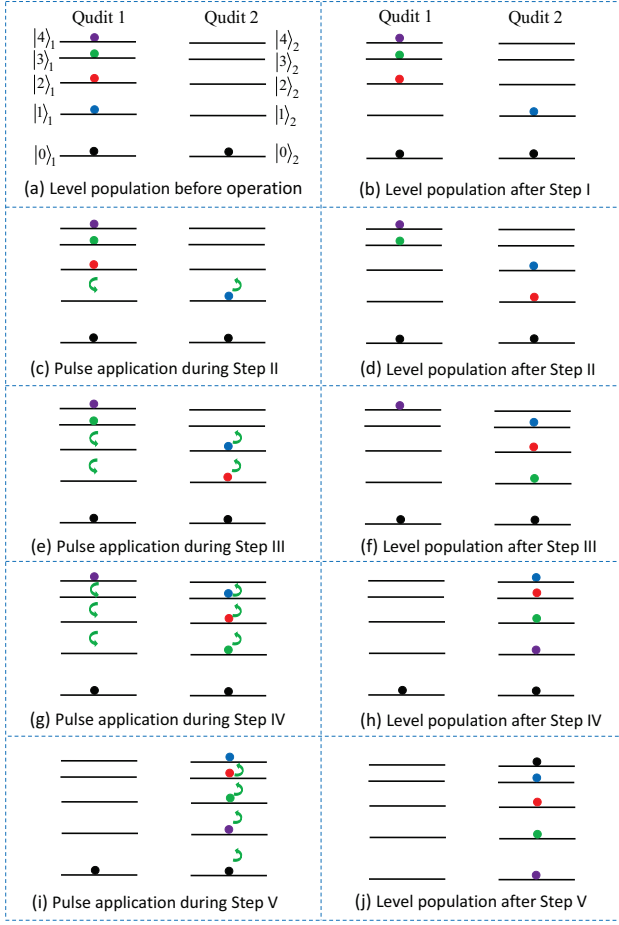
Qudit 1
Qudit 2
$|4\rangle_1$
$|3\rangle_1$
$|2\rangle_1$
$|1\rangle_1$
$|0\rangle_1$
$|4\rangle_2$
$|3\rangle_2$
$|2\rangle_2$
$|1\rangle_2$
$|0\rangle_2$
(a) Level population before operation

Qudit 1
Qudit 2
(b) Level population after Step I

(c) Pulse application during Step II

(d) Level population after Step II

(e) Pulse application during Step III

(f) Level population after Step III

(g) Pulse application during Step IV

(h) Level population after Step IV

(i) Pulse application during Step V

(j) Level population after Step V